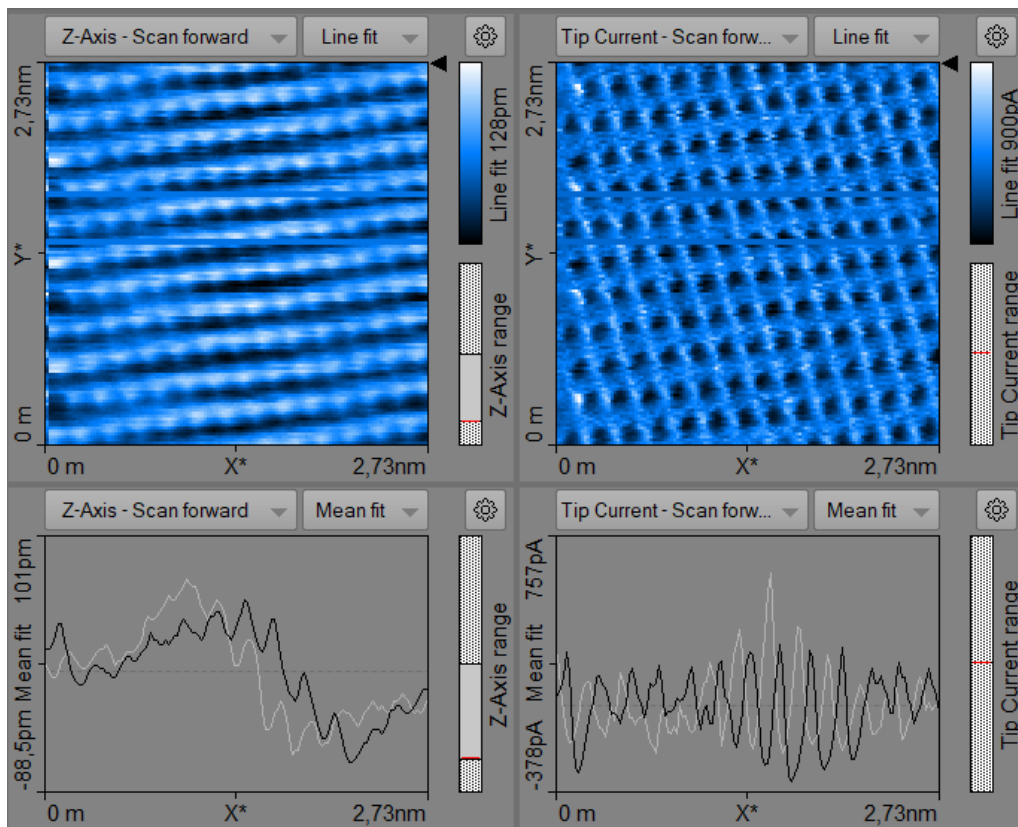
Z-Axis - Scan forward
Line fit
2,73nm
Y*
0 m
Line fit 128pm
Z-Axis range
0 m
X*
2,73nm

Tip Current - Scan forw...
Line fit
2,73nm
Y*
0 m
Line fit 900pA
Tip Current range
0 m
X*
2,73nm

Z-Axis - Scan forward
Mean fit
101pm
-88,5pm Mean fit
Z-Axis range
0 m
X*
2,73nm

Tip Current - Scan forw...
Mean fit
757pA
Mean fit
-378pA
Tip Current range
0 m
X*
2,73nm